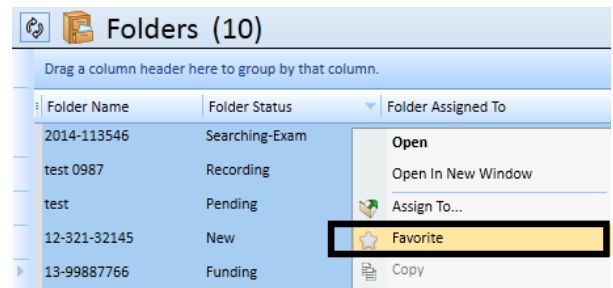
Folders (10)

Drag a column header here to group by that column.

| Folder Name | Folder Status | Folder Assigned To |
|---|---|---|
| 2014-113546 | Searching-Exam | |
| test 0987 | Recording | |
| test | Pending | |
| 12-321-32145 | New | |
| 13-99887766 | Funding | |

Open
Open In New Window
Assign To...
Favorite
Copy